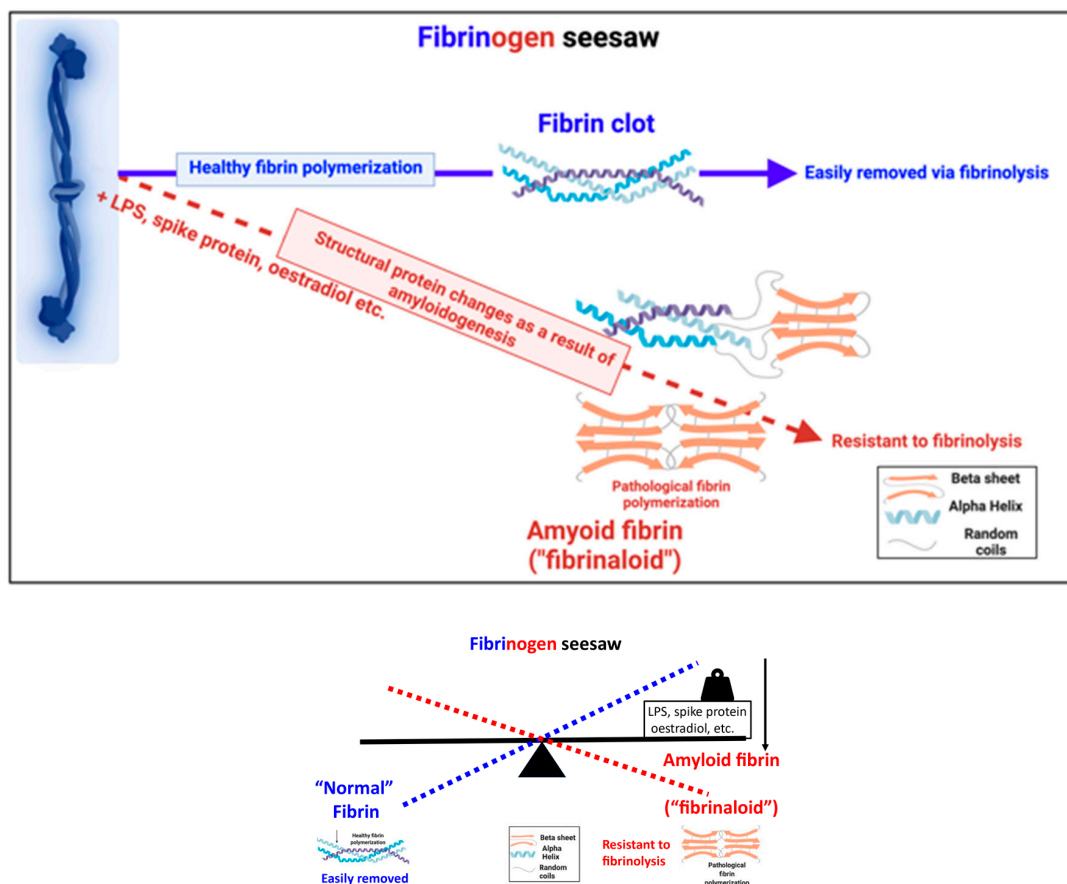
Fibrinogen seesaw

Fibrin clot

Healthy fibrin polymerization

Easily removed via fibrinolysis

+ LPS, spike protein, oestradiol etc.

Structural protein changes as a result of amyloidogenesis

Resistant to fibrinolysis

Pathological fibrin polymerization

Amyoid fibrin ("fibrinaloid")

Beta sheet
Alpha Helix
Random coils

Fibrinogen seesaw

LPS, spike protein oestradiol, etc.

Amyloid fibrin

"Normal" Fibrin

("fibrinaloid")

Healthy fibrin polymerization

Easily removed

Beta sheet
Alpha Helix
Random coils

Resistant to fibrinolysis

Pathological fibrin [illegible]